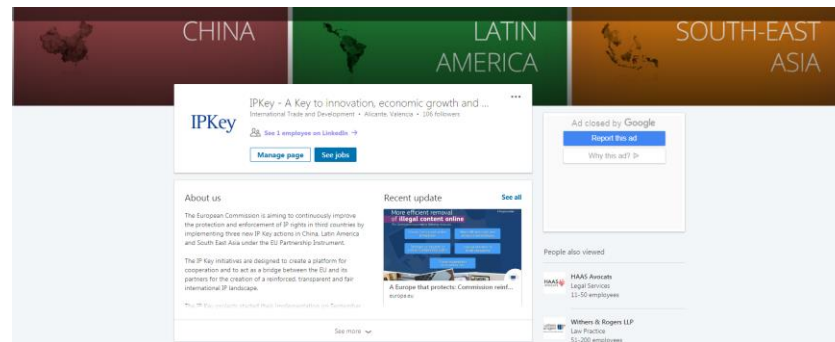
CHINA

LATIN AMERICA

SOUTH-EAST ASIA

IPKey

IPKey - A Key to innovation, economic growth and ...

International Trade and Development • Alicante, Valencia • 106 followers

See 1 employee on LinkedIn →

Manage page

See jobs

...

Ad closed by Google

Report this ad

Why this ad? ▷

About us

The European Commission is aiming to continuously improve the protection and enforcement of IP rights in third countries by implementing three new IP Key actions in China, Latin America and South East Asia under the EU Partnership Instrument.

The IP Key initiatives are designed to create a platform for cooperation and to act as a bridge between the EU and its partners for the creation of a reinforced transparent and fair international IP landscape.

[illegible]

See more

Recent update

See all

More efficient removal of illegal content online

A Europe that protects: Commission reinf...

europa.eu

People also viewed

HAAS Avocats

Legal Services

11-50 employees

Withers & Rogers LLP

Law Practice

51-200 employees